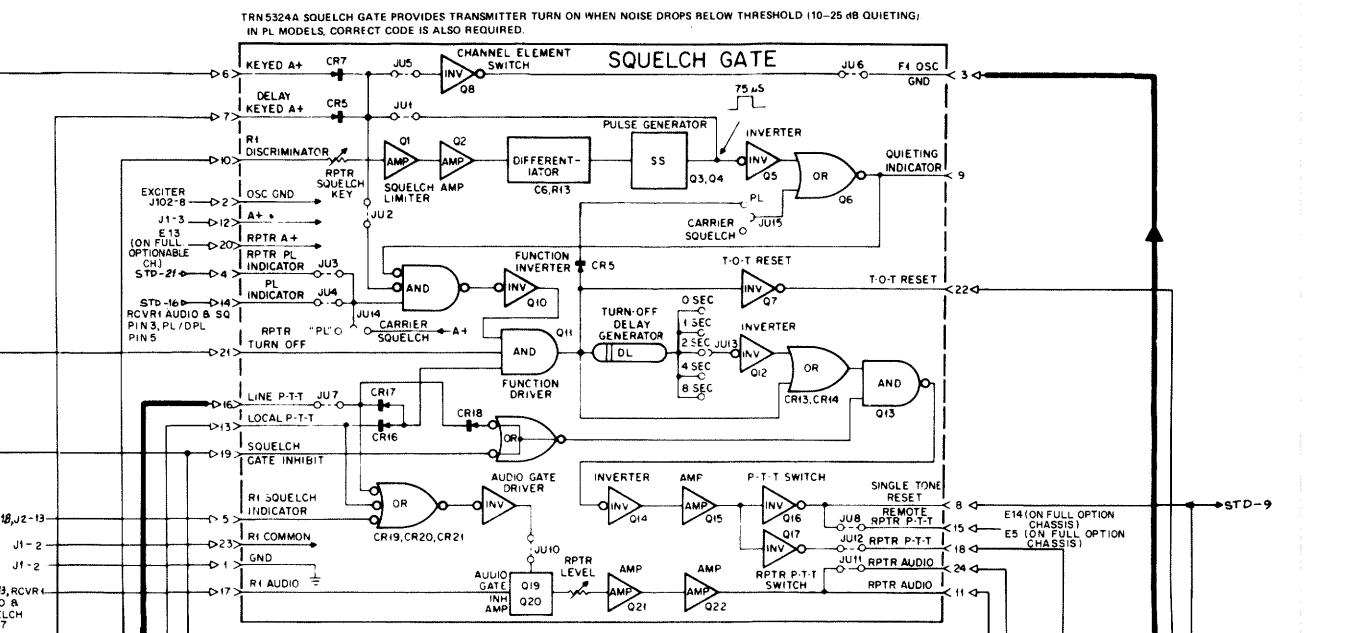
TRN 5324A SQUELCH GATE PROVIDES TRANSMITTER TURN ON WHEN NOISE DROPS BELOW THRESHOLD (10–25 dB QUIETING) IN PL MODELS, CORRECT CODE IS ALSO REQUIRED.

SQUELCH GATE

6 KEYED A+ CR7 JU5 INV Q8 CHANNEL ELEMENT SWITCH JU6 F1 OSC GND 3

7 DELAY KEYED A+ CR5 JU1 75 µS

10 R1 DISCRIMINATOR RPTR SQUELCH KEY Q1 AMP Q2 AMP SQUELCH LIMITER SQUELCH AMP DIFFERENTIATOR C6,R13 PULSE GENERATOR SS Q3,Q4 INVERTER INV Q5 OR Q6 QUIETING INDICATOR 9

EXCITER J102-8 2 OSC GND
J1-3 12 A+
E13 (ON FULL OPTIONABLE CH) 20 RPTR A+ JU2 PL CARRIER SQUELCH JU15
STD-21 4 RPTR PL INDICATOR JU3 AND INV Q10 FUNCTION INVERTER CR5 T·O·T RESET INV Q7 T·O·T RESET 22
STD-16 14 PL INDICATOR JU4 JU14 "PL" CARRIER SQUELCH A+
RCVR1 AUDIO & SQ PIN 3, PL/DPL PIN 5
21 RPTR TURN OFF AND Q11 FUNCTION DRIVER TURN-OFF DELAY GENERATOR DL 0 SEC 1 SEC 2 SEC JU13 4 SEC 8 SEC INVERTER INV Q12 OR CR13,CR14 AND Q13

16 LINE P-T-T JU7 CR17
13 LOCAL P-T-T CR16 CR18 OR
19 SQUELCH GATE INHIBIT

18,J2-13 5 R1 SQUELCH INDICATOR OR CR19,CR20,CR21 AUDIO GATE DRIVER INV INVERTER INV Q14 AMP Q15 P-T-T SWITCH INV Q16 SINGLE TONE RESET 8 STD-9
J1-2 23 R1 COMMON JU8 REMOTE RPTR P-T-T 15 E14 (ON FULL OPTION CHASSIS) E5 (ON FULL OPTION CHASSIS)
J1-2 1 GND JU10 INV Q17 JU12 RPTR P-T-T 18
3, RCVR1 D & LCH 17 R1 AUDIO AUDIO GATE INH AMP Q19 Q20 RPTR LEVEL AMP Q21 AMP Q22 RPTR P-T-T SWITCH JU11 RPTR AUDIO 24 RPTR AUDIO 11